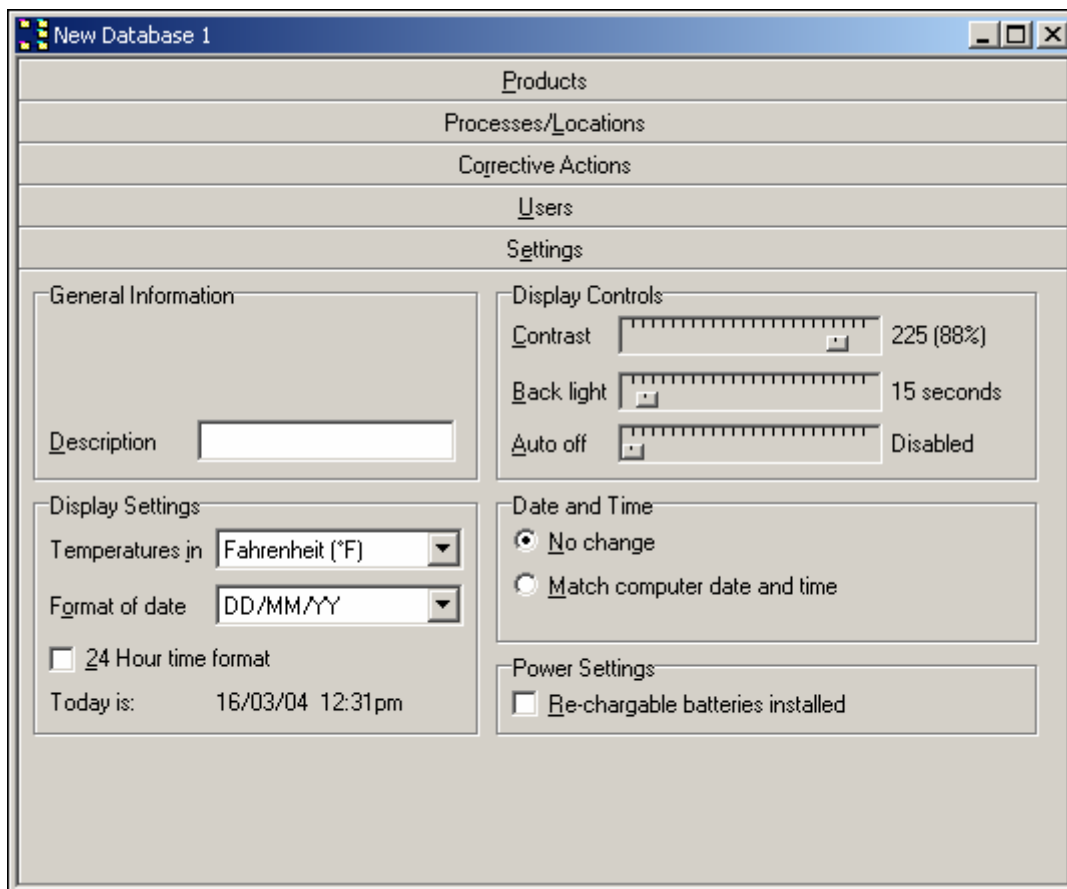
New Database 1

Products

Processes/Locations

Corrective Actions

Users

Settings

General Information

Description

Display Controls

Contrast 225 (88%)

Back light 15 seconds

Auto off Disabled

Display Settings

Temperatures in Fahrenheit (°F)

Format of date DD/MM/YY

24 Hour time format

Today is: 16/03/04 12:31pm

Date and Time

No change

Match computer date and time

Power Settings

Re-chargable batteries installed